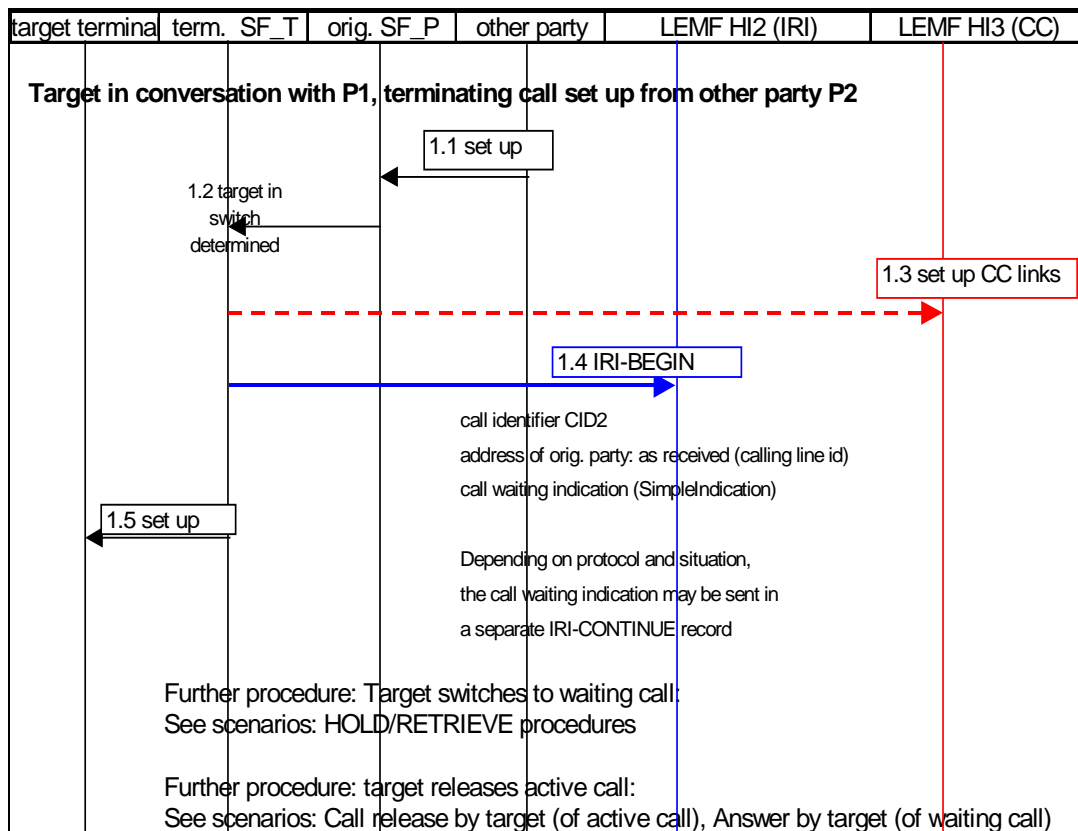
| target termina | term. SF_T | orig. SF_P | other party | LEMF HI2 (IRI) | LEMF HI3 (CC) |
|---|---|---|---|---|---|

Target in conversation with P1, terminating call set up from other party P2

1.1 set up

1.2 target in switch determined

1.3 set up CC links

1.4 IRI-BEGIN

call identifier CID2
address of orig. party: as received (calling line id)
call waiting indication (SimpleIndication)

1.5 set up

Depending on protocol and situation, the call waiting indication may be sent in a separate IRI-CONTINUE record

Further procedure: Target switches to waiting call:
See scenarios: HOLD/RETRIEVE procedures

Further procedure: target releases active call:
See scenarios: Call release by target (of active call), Answer by target (of waiting call)